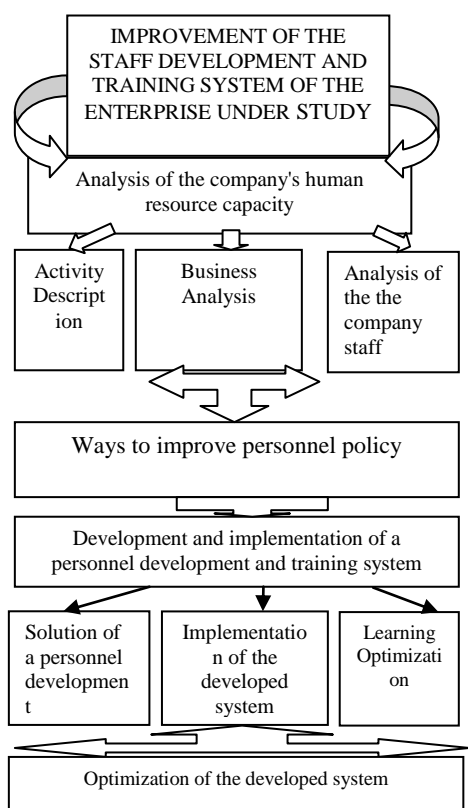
IMPROVEMENT OF THE STAFF DEVELOPMENT AND TRAINING SYSTEM OF THE ENTERPRISE UNDER STUDY

Analysis of the company's human resource capacity

Activity Description

Business Analysis

Analysis of the the company staff

Ways to improve personnel policy

Development and implementation of a personnel development and training system

Solution of a personnel development

Implementation of the developed system

Learning Optimization

Optimization of the developed system